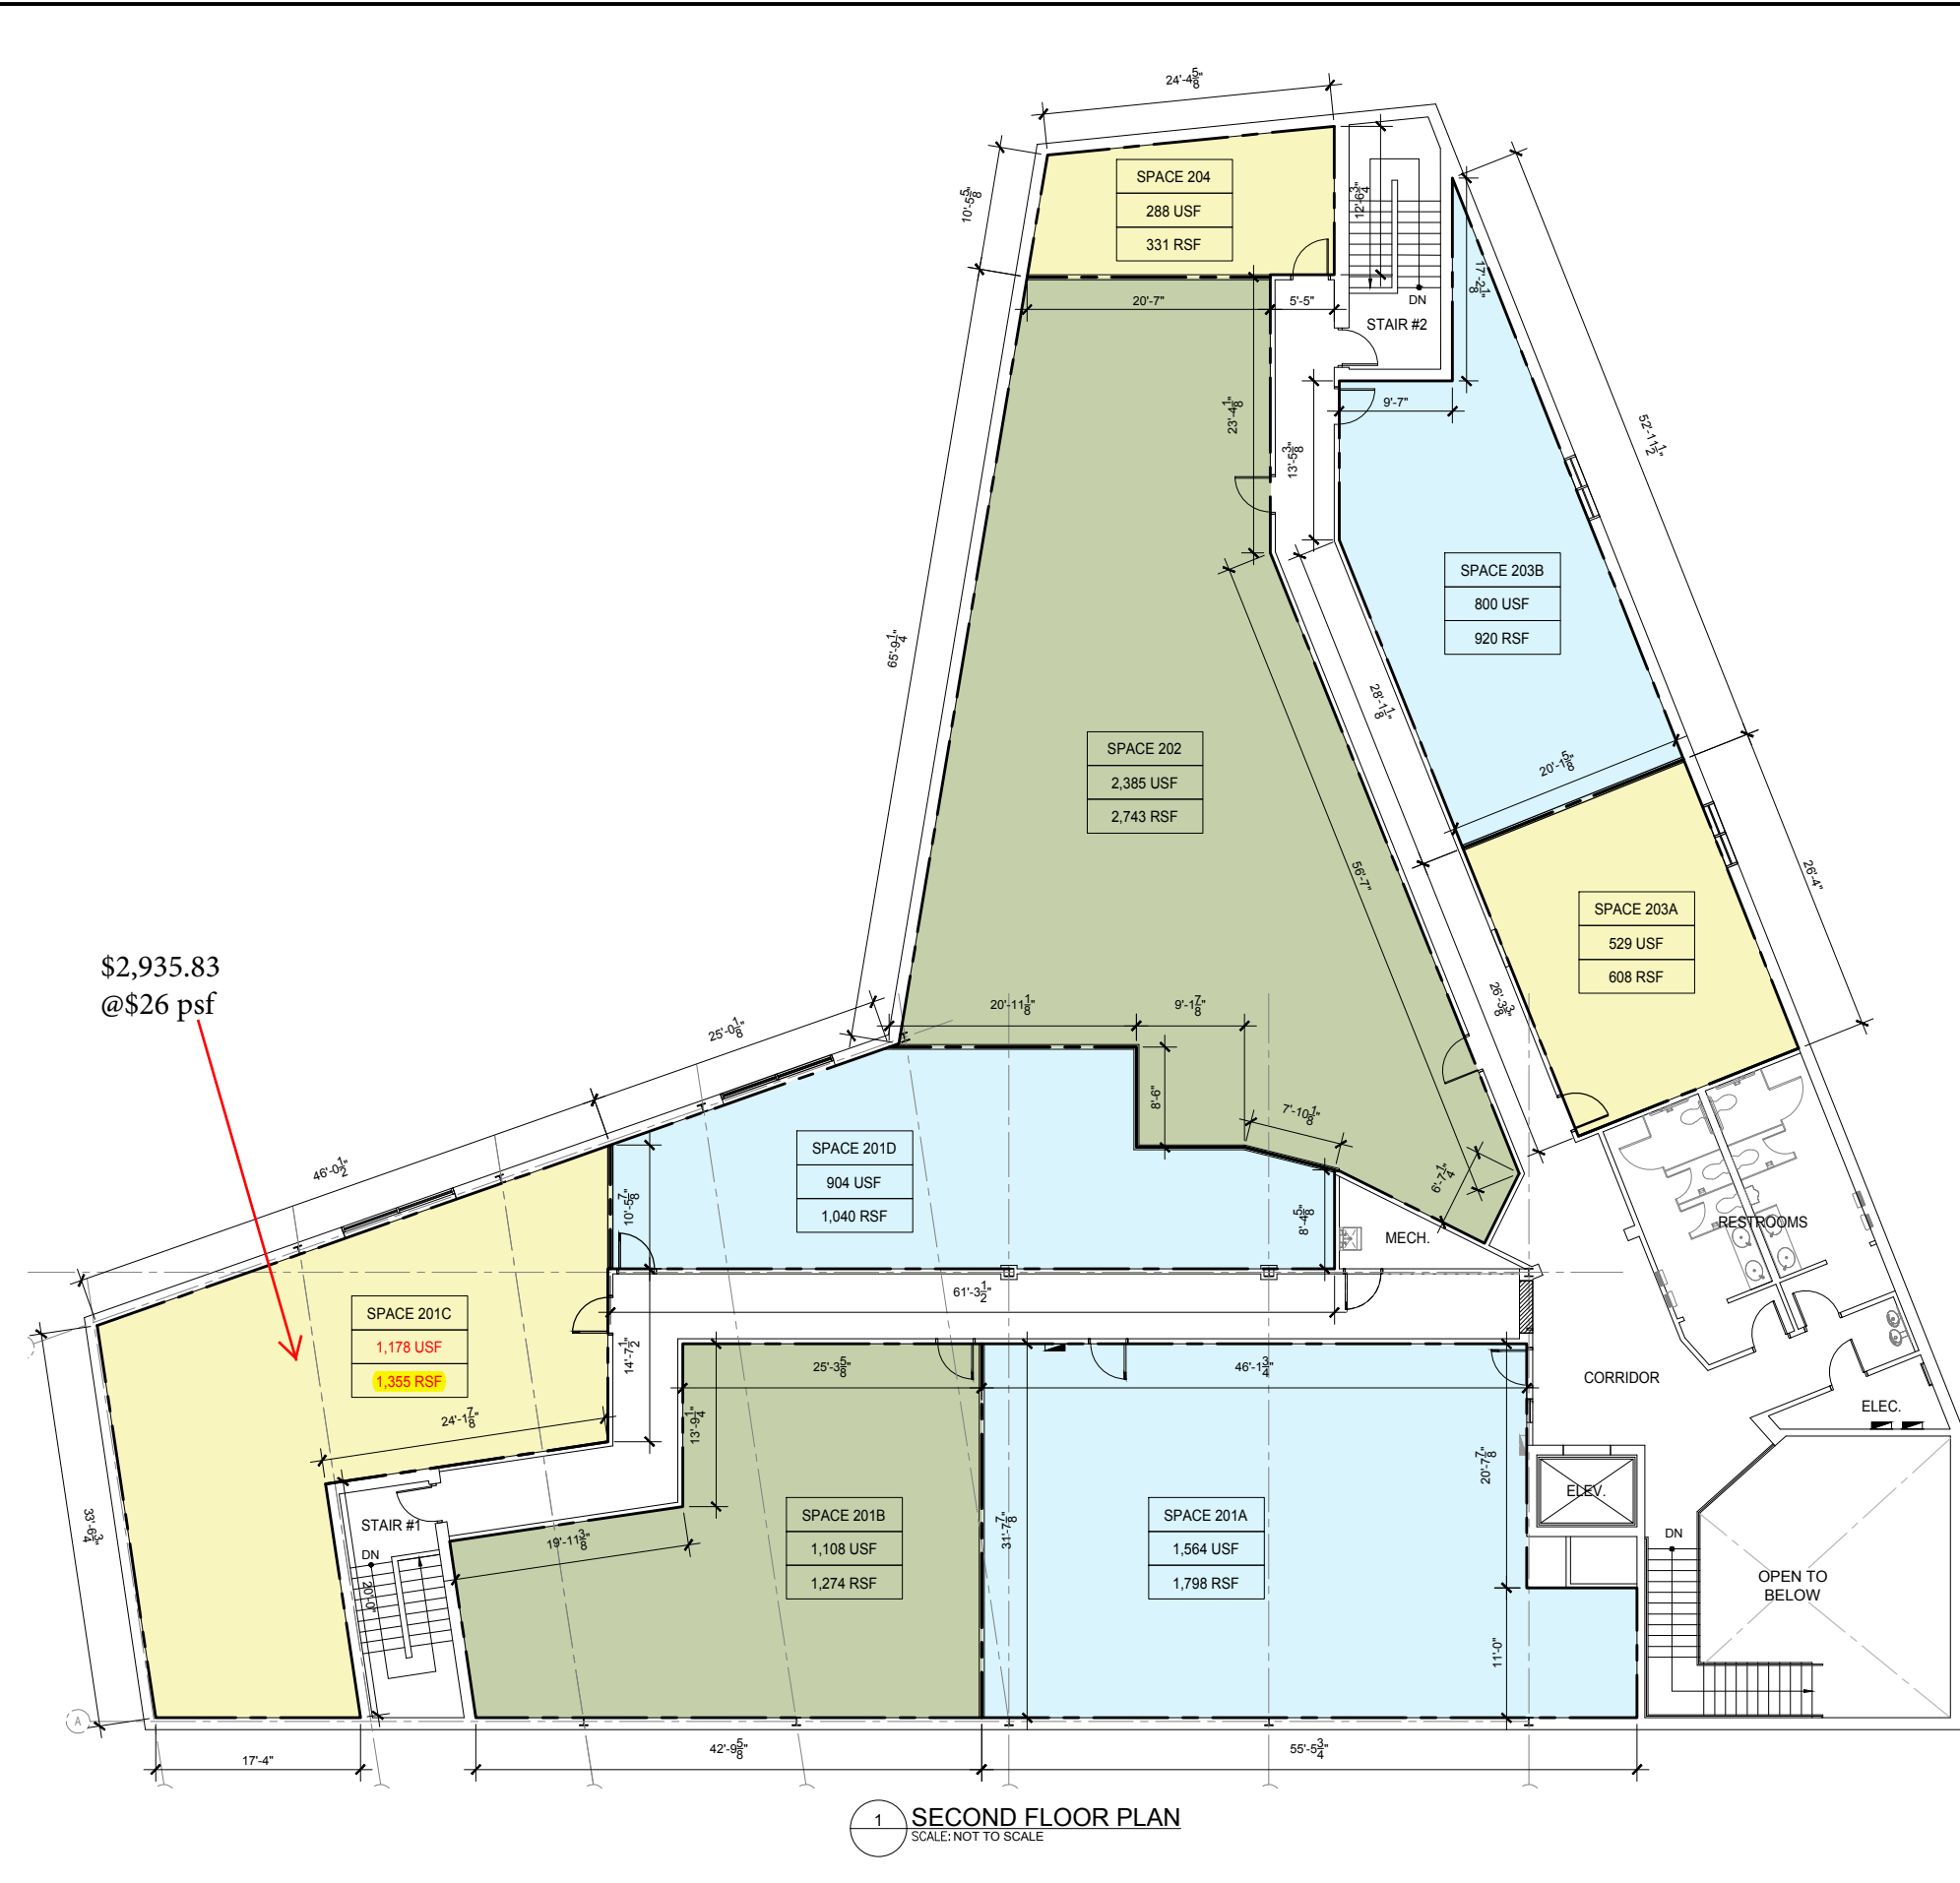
24'-4$\frac{5}{8}$"

10'-5$\frac{5}{8}$"

SPACE 204
288 USF
331 RSF

12'-6$\frac{3}{4}$"

DN

STAIR #2

20'-7"

5'-5"

17'-2$\frac{1}{8}$"

52'-11$\frac{1}{2}$"

9'-7"

23'-4$\frac{1}{8}$"

13'-5$\frac{3}{8}$"

SPACE 203B
800 USF
920 RSF

65'-9$\frac{1}{4}$"

28'-1$\frac{1}{8}$"

SPACE 202
2,385 USF
2,743 RSF

20'-1$\frac{5}{8}$"

56'-7"

26'-4"

SPACE 203A
529 USF
608 RSF

$2,935.83
@$26 psf

25'-0$\frac{1}{8}$"

20'-11$\frac{1}{8}$"

9'-1$\frac{7}{8}$"

26'-3$\frac{3}{8}$"

8'-6"

7'-10$\frac{1}{8}$"

6'-7$\frac{1}{4}$"

46'-0$\frac{1}{2}$"

SPACE 201D
904 USF
1,040 RSF

10'-5$\frac{7}{8}$"

8'-4$\frac{5}{8}$"

MECH.

RESTROOMS

61'-3$\frac{1}{2}$"

SPACE 201C
1,178 USF
1,355 RSF

14'-7$\frac{1}{2}$"

25'-3$\frac{5}{8}$"

46'-1$\frac{3}{4}$"

CORRIDOR

ELEC.

24'-1$\frac{7}{8}$"

13'-9$\frac{1}{4}$"

20'-7$\frac{7}{8}$"

33'-6$\frac{3}{4}$"

STAIR #1

DN

19'-11$\frac{3}{8}$"

SPACE 201B
1,108 USF
1,274 RSF

31'-7$\frac{7}{8}$"

SPACE 201A
1,564 USF
1,798 RSF

ELEV.

DN

OPEN TO BELOW

20'-0"

11'-0"

A

17'-4"

42'-9$\frac{5}{8}$"

55'-5$\frac{3}{4}$"

1 SECOND FLOOR PLAN
SCALE: NOT TO SCALE